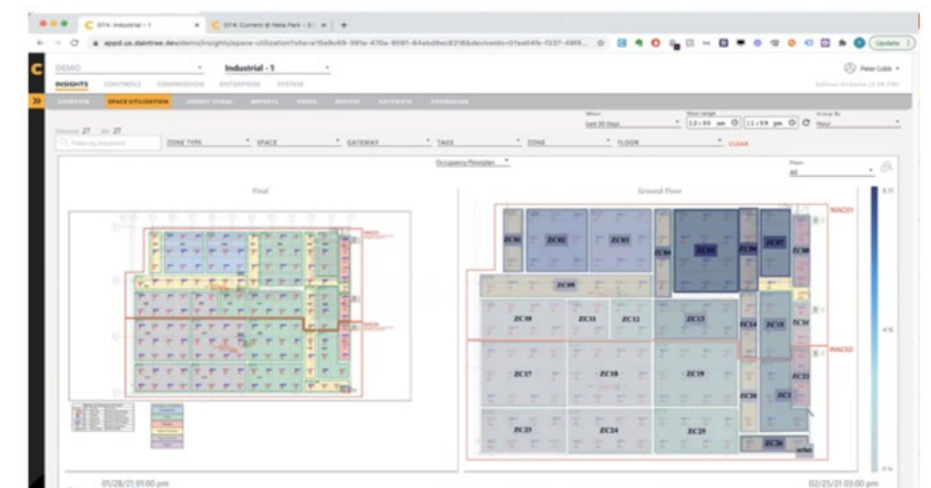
DTA: Industrial - 1
DTA: Current @ Nela Park - D

appd.us.daintree.dev/demo/insights/space-utilization

Update

DEMO
Industrial - 1
Peter Cobb

INSIGHTS CONTROLS COMMISSION ENTERPRISE SYSTEM

OVERVIEW SPACE UTILIZATION ENERGY USAGE REPORTS ZONES DEVICES GATEWAYS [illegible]

When
Last 30 Days
Hour range
12:00 am
11:59 pm
Group By
Hour

Filtered 27 All 27
Filter by keyword
ZONE TYPE
SPACE
GATEWAY
TAGS
ZONE
FLOOR
CLEAR

Occupancy Floorplan

Floor
All

Final

Ground Floor

ZC01 ZC02 ZC03 ZC05 ZC06 ZC07 ZC08 ZC09 ZC10 ZC11 ZC12 ZC13 ZC14 ZC15 ZC16 ZC17 ZC18 ZC19 ZC20 ZC21 ZC22 ZC23 ZC24 ZC25 ZC26

WAC01
WAC02

01/28/21 01:00 pm
02/25/21 03:00 pm